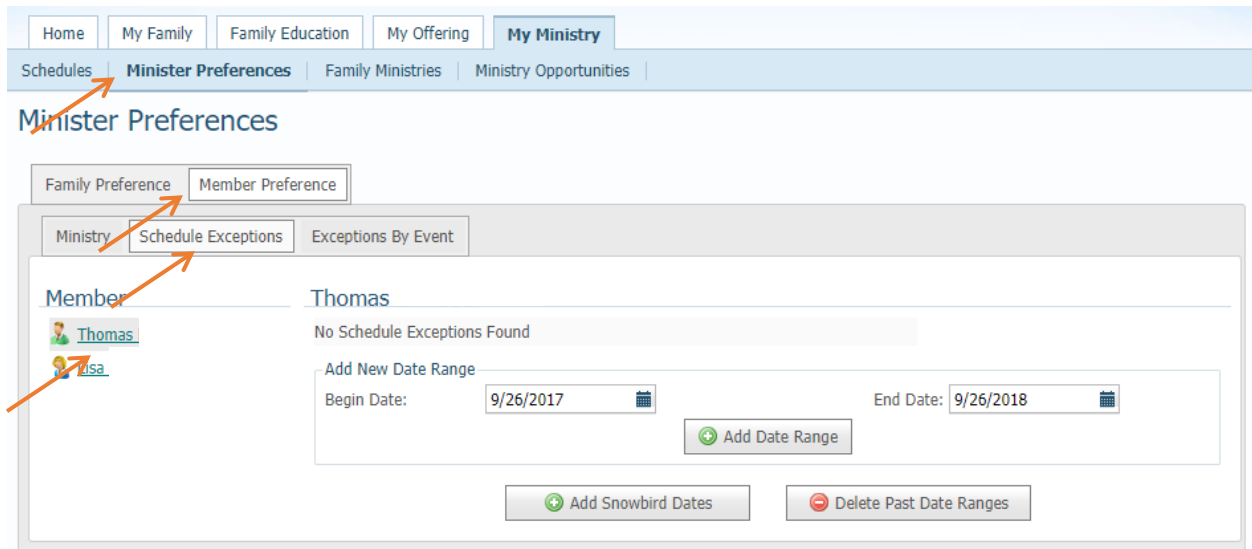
Home | My Family | Family Education | My Offering | My Ministry

Schedules | Minister Preferences | Family Ministries | Ministry Opportunities

Minister Preferences

Family Preference | Member Preference

Ministry | Schedule Exceptions | Exceptions By Event

Member

Thomas

Lisa

Thomas

No Schedule Exceptions Found

Add New Date Range

Begin Date: 9/26/2017

End Date: 9/26/2018

Add Date Range

Add Snowbird Dates

Delete Past Date Ranges